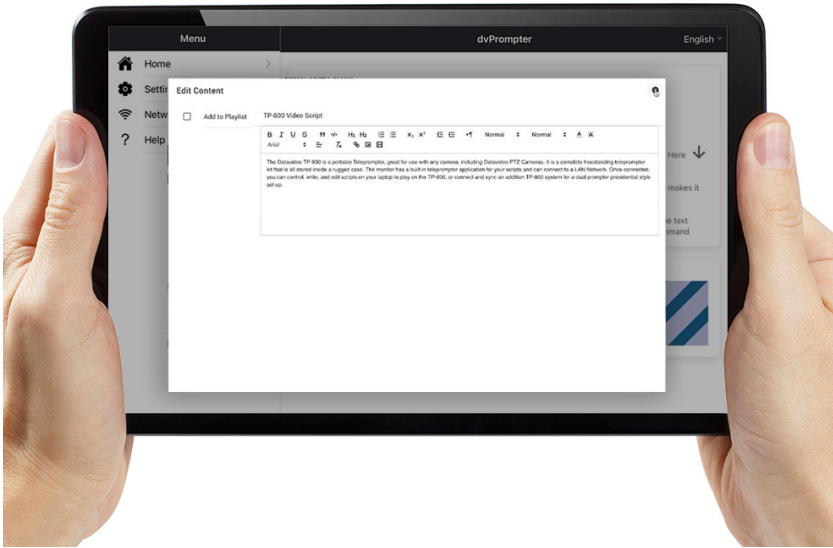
Menu

dvPrompter

English

Home

Settin

Netw

Help

Edit Content

Add to Playlist

TP-800 Video Script

B I U S 99 <> H1 H2 x1 x2 Normal Normal A
Arial

The Datavideo TP-800 is a portable Teleprompter, great for use with any camera, including Datavideo PTZ Cameras. It is a complete freestanding teleprompter kit that is all stored inside a rugged case. The monitor has a built-in teleprompter application for your scripts and can connect to a LAN Network. Once connected, you can control, write, and edit scripts on your laptop to play on the TP-800, or connect and sync an addition TP-800 system for a dual prompter presidential style set up.

Here

makes it

text
mand